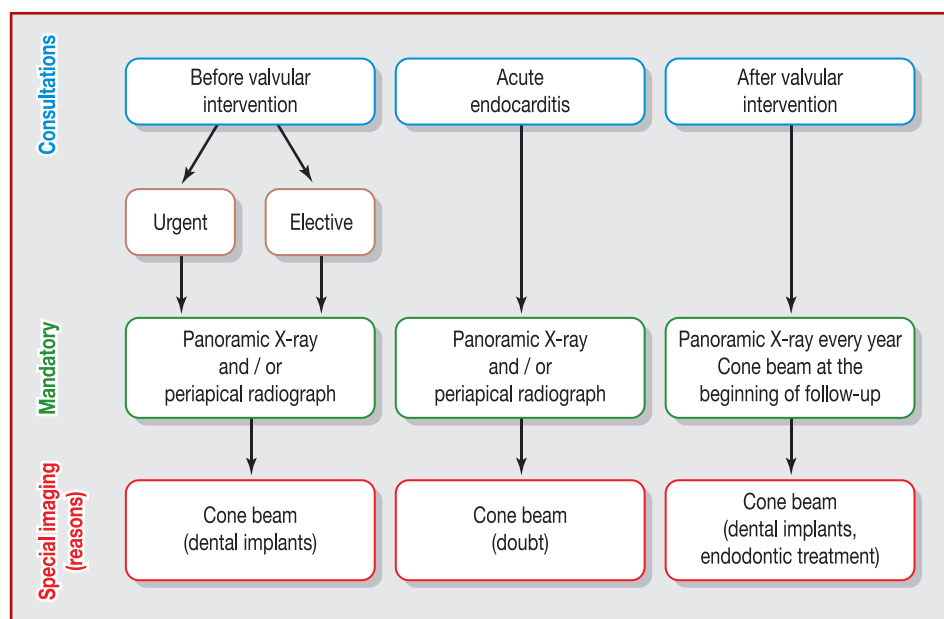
Consultations

Before valvular intervention

Acute endocarditis

After valvular intervention

Urgent

Elective

Mandatory

Panoramic X-ray and / or periapical radiograph

Panoramic X-ray and / or periapical radiograph

Panoramic X-ray every year Cone beam at the beginning of follow-up

Special imaging (reasons)

Cone beam (dental implants)

Cone beam (doubt)

Cone beam (dental implants, endodontic treatment)